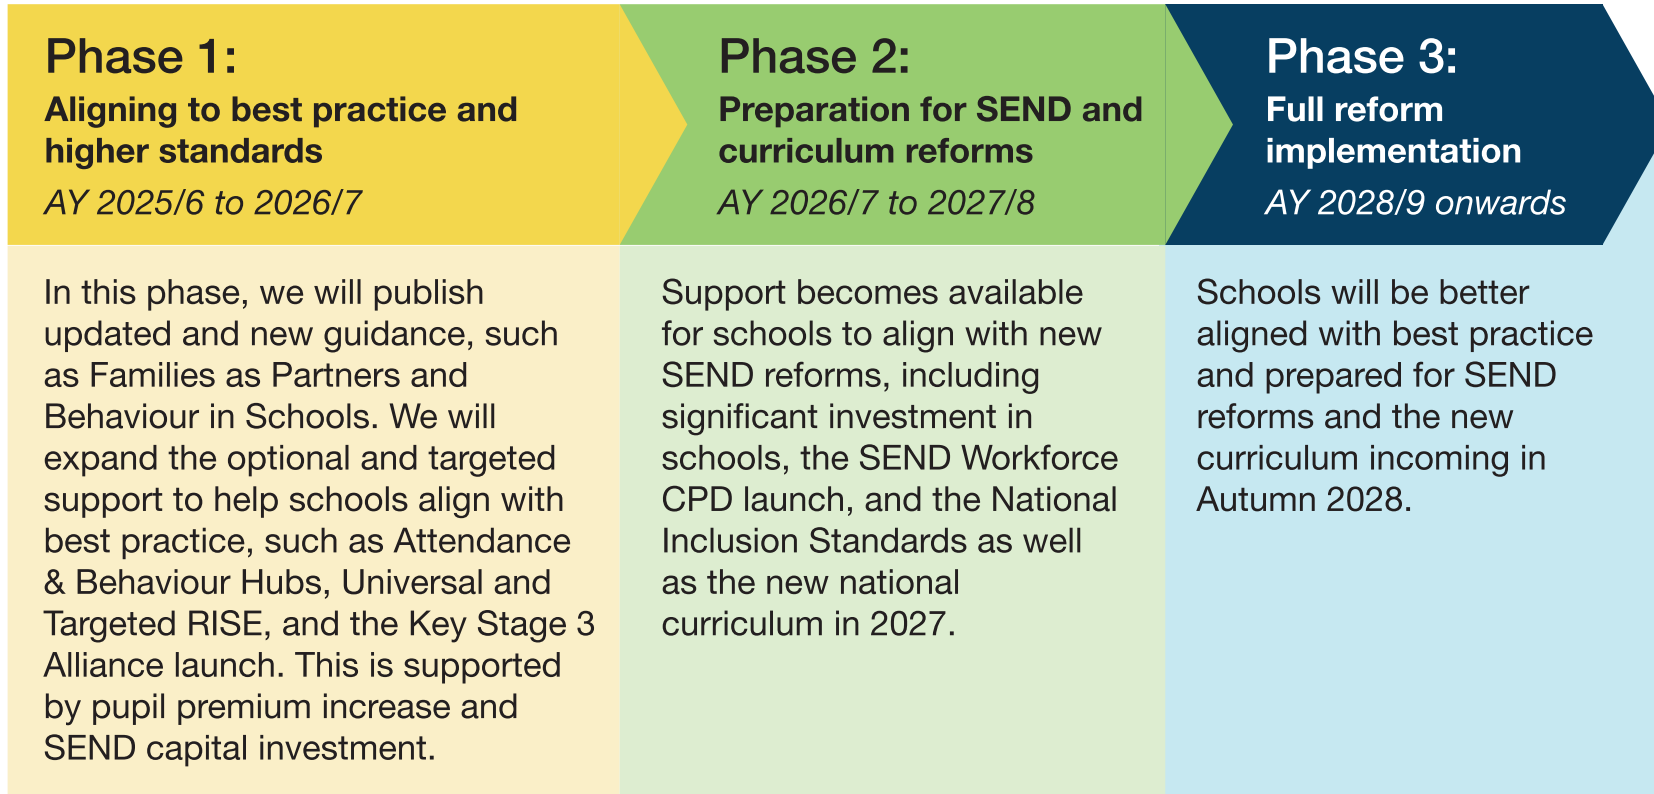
Phase 1:
Aligning to best practice and higher standards
AY 2025/6 to 2026/7

In this phase, we will publish updated and new guidance, such as Families as Partners and Behaviour in Schools. We will expand the optional and targeted support to help schools align with best practice, such as Attendance & Behaviour Hubs, Universal and Targeted RISE, and the Key Stage 3 Alliance launch. This is supported by pupil premium increase and SEND capital investment.

Phase 2:
Preparation for SEND and curriculum reforms
AY 2026/7 to 2027/8

Support becomes available for schools to align with new SEND reforms, including significant investment in schools, the SEND Workforce CPD launch, and the National Inclusion Standards as well as the new national curriculum in 2027.

Phase 3:
Full reform implementation
AY 2028/9 onwards

Schools will be better aligned with best practice and prepared for SEND reforms and the new curriculum incoming in Autumn 2028.